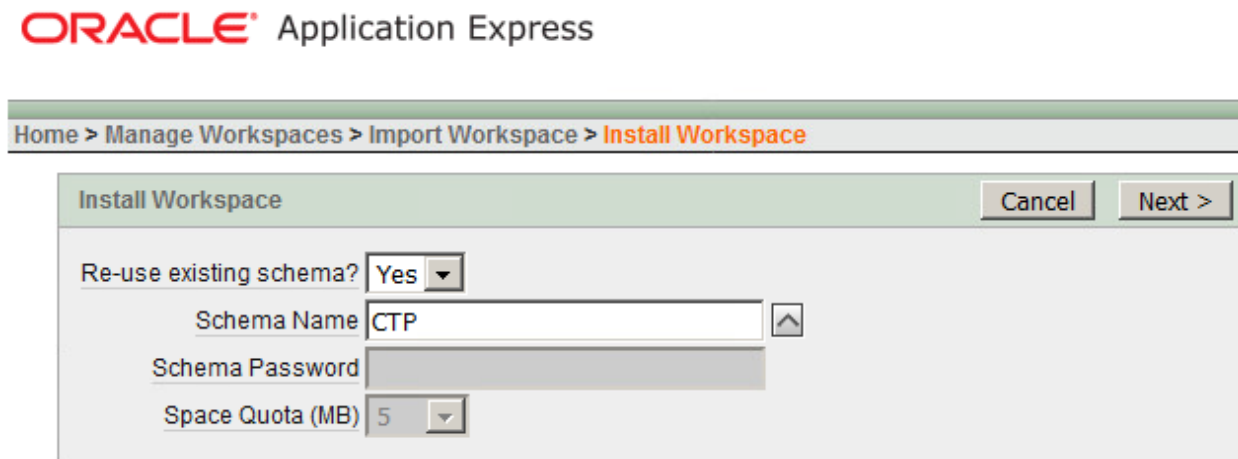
ORACLE® Application Express

Home > Manage Workspaces > Import Workspace > Install Workspace

Install Workspace

Cancel

Next >

Re-use existing schema? Yes

Schema Name CTP

Schema Password

Space Quota (MB) 5